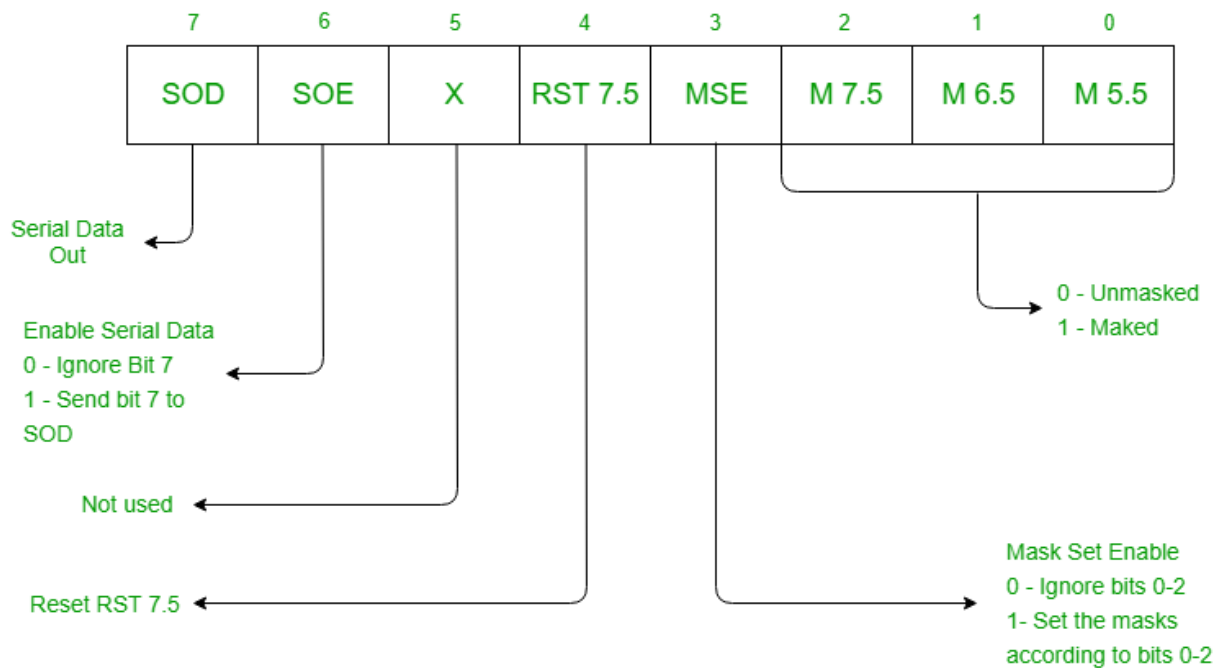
| 7 | 6 | 5 | 4 | 3 | 2 | 1 | 0 |
|---|---|---|---|---|---|---|---|
| SOD | SOE | X | RST 7.5 | MSE | M 7.5 | M 6.5 | M 5.5 |

Serial Data Out

Enable Serial Data
0 - Ignore Bit 7
1 - Send bit 7 to SOD

Not used

Reset RST 7.5

0 - Unmasked
1 - Maked

Mask Set Enable
0 - Ignore bits 0-2
1- Set the masks according to bits 0-2